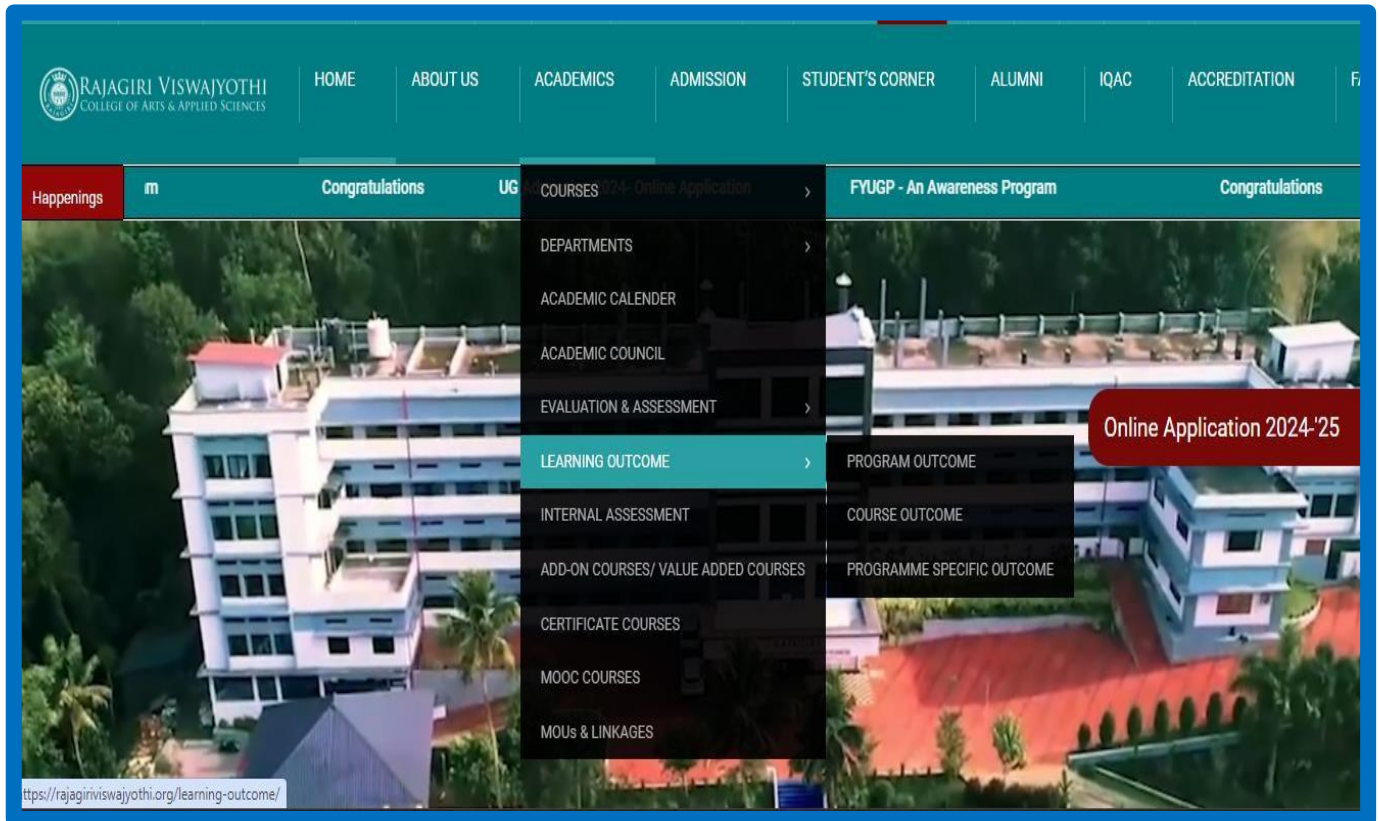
RAJAGIRI VISWAJYOTHI
COLLEGE OF ARTS & APPLIED SCIENCES

HOME | ABOUT US | ACADEMICS | ADMISSION | STUDENT'S CORNER | ALUMNI | IQAC | ACCREDITATION | F

Happenings | m | Congratulations | UG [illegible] 2024- Online Application | FYUGP - An Awareness Program | Congratulations

COURSES
DEPARTMENTS
ACADEMIC CALENDER
ACADEMIC COUNCIL
EVALUATION & ASSESSMENT
LEARNING OUTCOME
INTERNAL ASSESSMENT
ADD-ON COURSES/ VALUE ADDED COURSES
CERTIFICATE COURSES
MOOC COURSES
MOUs & LINKAGES

PROGRAM OUTCOME
COURSE OUTCOME
PROGRAMME SPECIFIC OUTCOME

Online Application 2024-'25

ttps://rajagiriviswajyothi.org/learning-outcome/